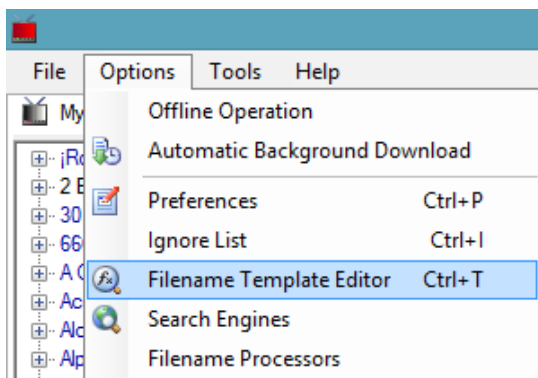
File Options Tools Help

My

iRo
2 E
30
66
A C
Ac
Alc
Alp

Offline Operation
Automatic Background Download
Preferences Ctrl+P
Ignore List Ctrl+I
Filename Template Editor Ctrl+T
Search Engines
Filename Processors